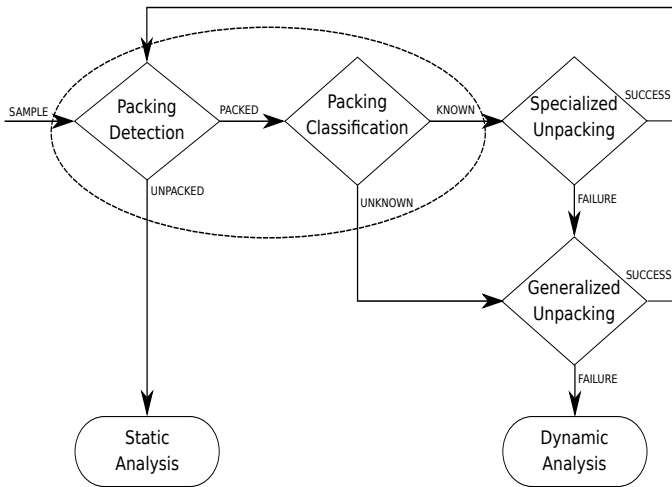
SAMPLE

Packing Detection

PACKED

Packing Classification

KNOWN

Specialized Unpacking

SUCCESS

UNPACKED

UNKNOWN

FAILURE

Generalized Unpacking

SUCCESS

FAILURE

Static Analysis

Dynamic Analysis